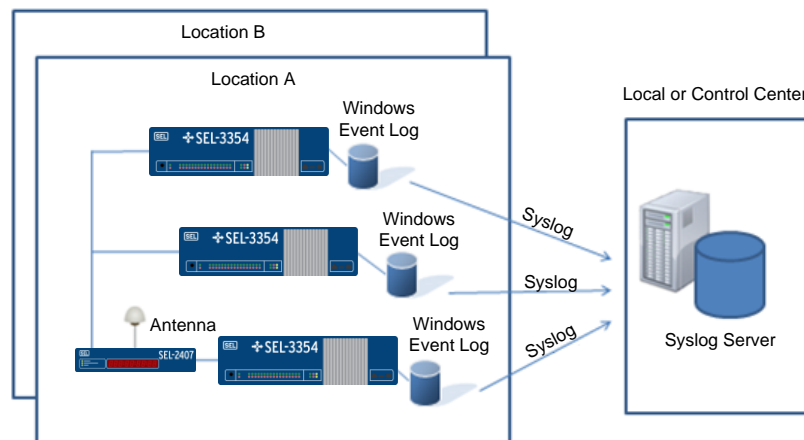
Location B

Location A

Local or Control Center

Windows Event Log

SEL SEL-3354

Syslog

Windows Event Log

SEL SEL-3354

Syslog

Antenna

Windows Event Log

SEL SEL-2407

SEL SEL-3354

Syslog

Syslog Server